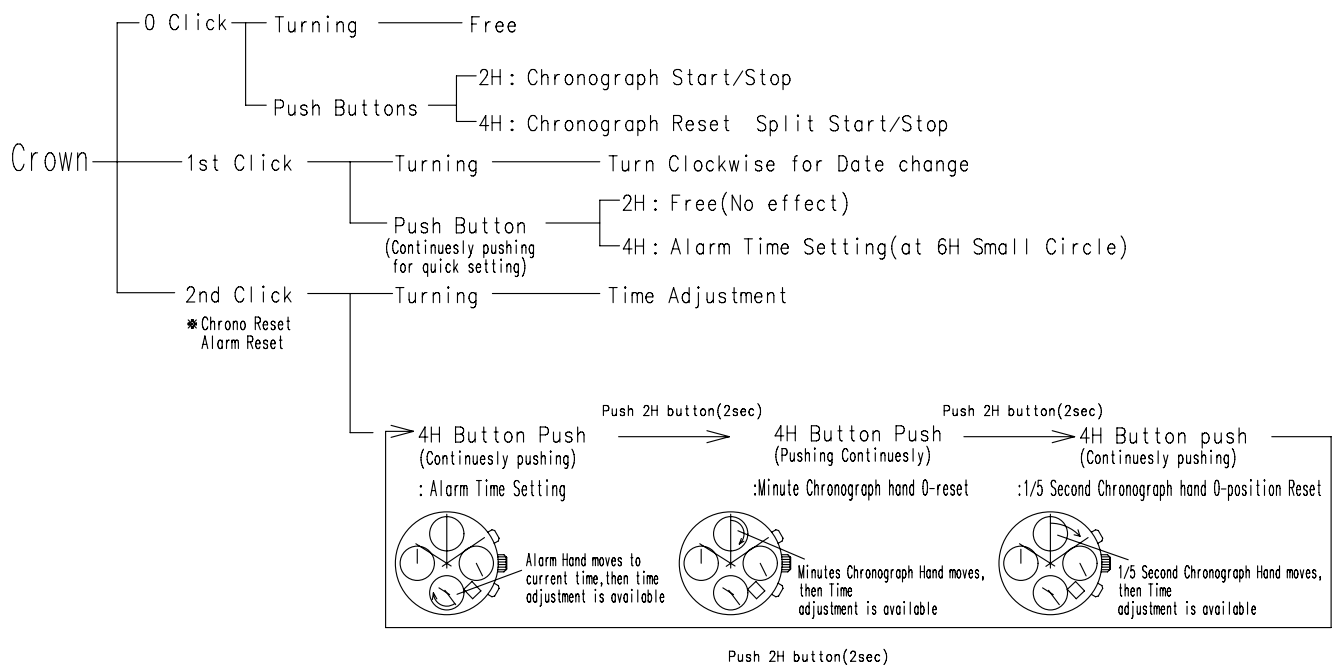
Crown

0 Click
Turning
Free
Push Buttons
2H: Chronograph Start/Stop
4H: Chronograph Reset Split Start/Stop

1st Click
Turning
Turn Clockwise for Date change
Push Button
(Continuesly pushing for quick setting)
2H: Free(No effect)
4H: Alarm Time Setting(at 6H Small Circle)

2nd Click
※Chrono Reset
Alarm Reset
Turning
Time Adjustment

4H Button Push
(Continuesly pushing)
: Alarm Time Setting
Alarm Hand moves to current time, then time adjustment is available

Push 2H button(2sec)

4H Button Push
(Pushing Continuesly)
:Minute Chronograph hand 0-reset
Minutes Chronograph Hand moves, then Time adjustment is available

Push 2H button(2sec)

4H Button push
(Continuesly pushing)
:1/5 Second Chronograph hand 0-position Reset
1/5 Second Chronograph Hand moves, then Time adjustment is available

Push 2H button(2sec)